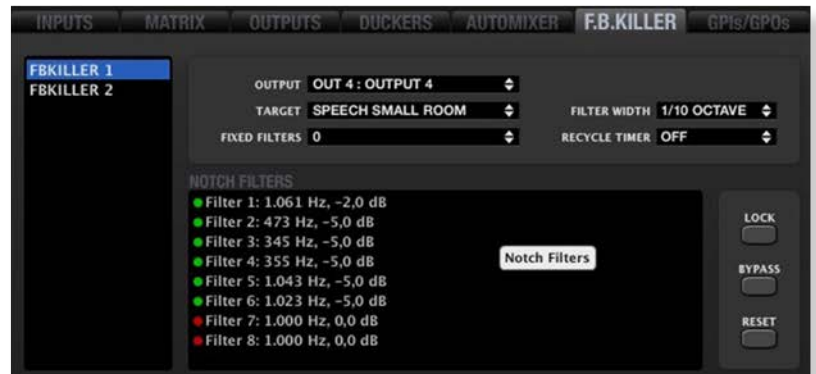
INPUTS MATRIX OUTPUTS DUCKERS AUTOMIXER F.B.KILLER GPIs/GPOs

FBKILLER 1
FBKILLER 2

OUTPUT OUT 4 : OUTPUT 4
TARGET SPEECH SMALL ROOM
FIXED FILTERS 0
FILTER WIDTH 1/10 OCTAVE
RECYCLE TIMER OFF

NOTCH FILTERS
Filter 1: 1.061 Hz, -2,0 dB
Filter 2: 473 Hz, -5,0 dB
Filter 3: 345 Hz, -5,0 dB
Filter 4: 355 Hz, -5,0 dB
Filter 5: 1.043 Hz, -5,0 dB
Filter 6: 1.023 Hz, -5,0 dB
Filter 7: 1.000 Hz, 0,0 dB
Filter 8: 1.000 Hz, 0,0 dB

Notch Filters

LOCK
BYPASS
RESET